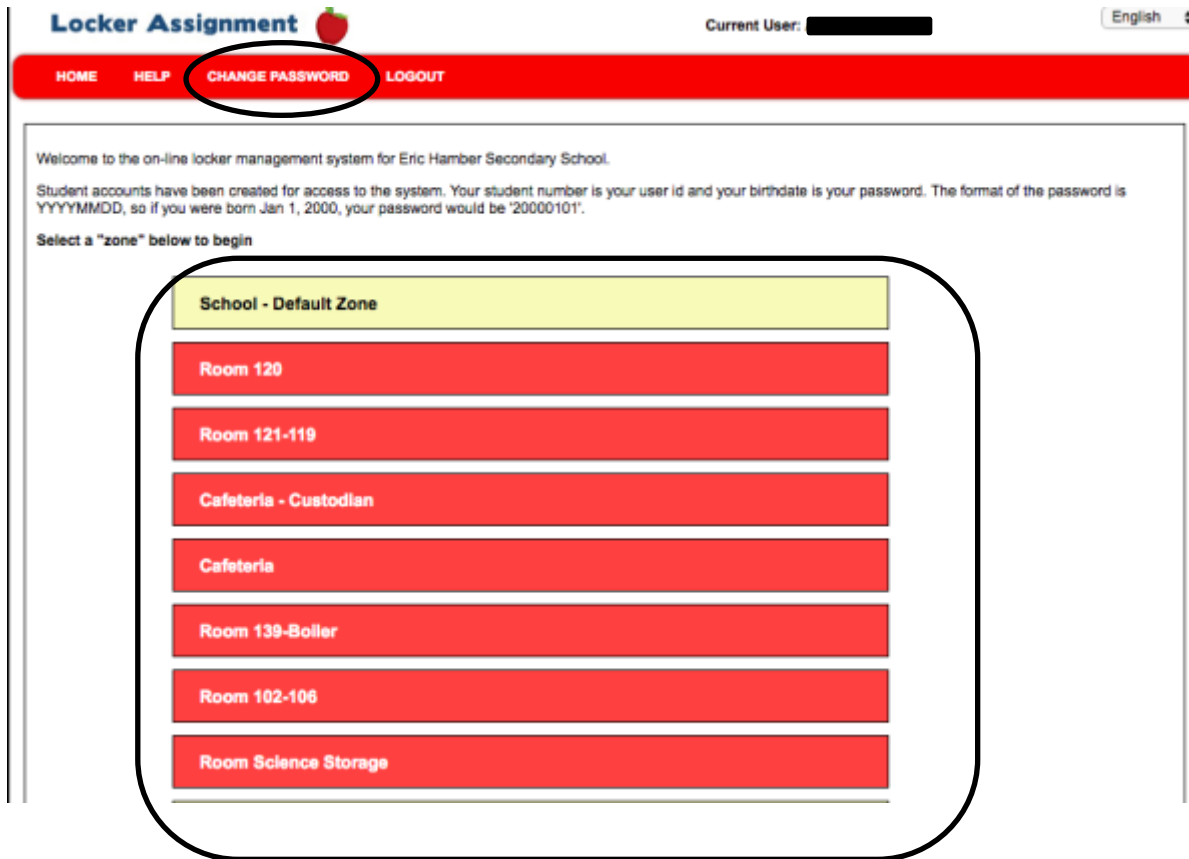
Locker Assignment

Current User:

English

HOME HELP CHANGE PASSWORD LOGOUT

Welcome to the on-line locker management system for Eric Hamber Secondary School.

Student accounts have been created for access to the system. Your student number is your user id and your birthdate is your password. The format of the password is YYYYMMDD, so if you were born Jan 1, 2000, your password would be '20000101'.

Select a "zone" below to begin

School - Default Zone

Room 120

Room 121-119

Cafeteria - Custodian

Cafeteria

Room 139-Boiler

Room 102-106

Room Science Storage